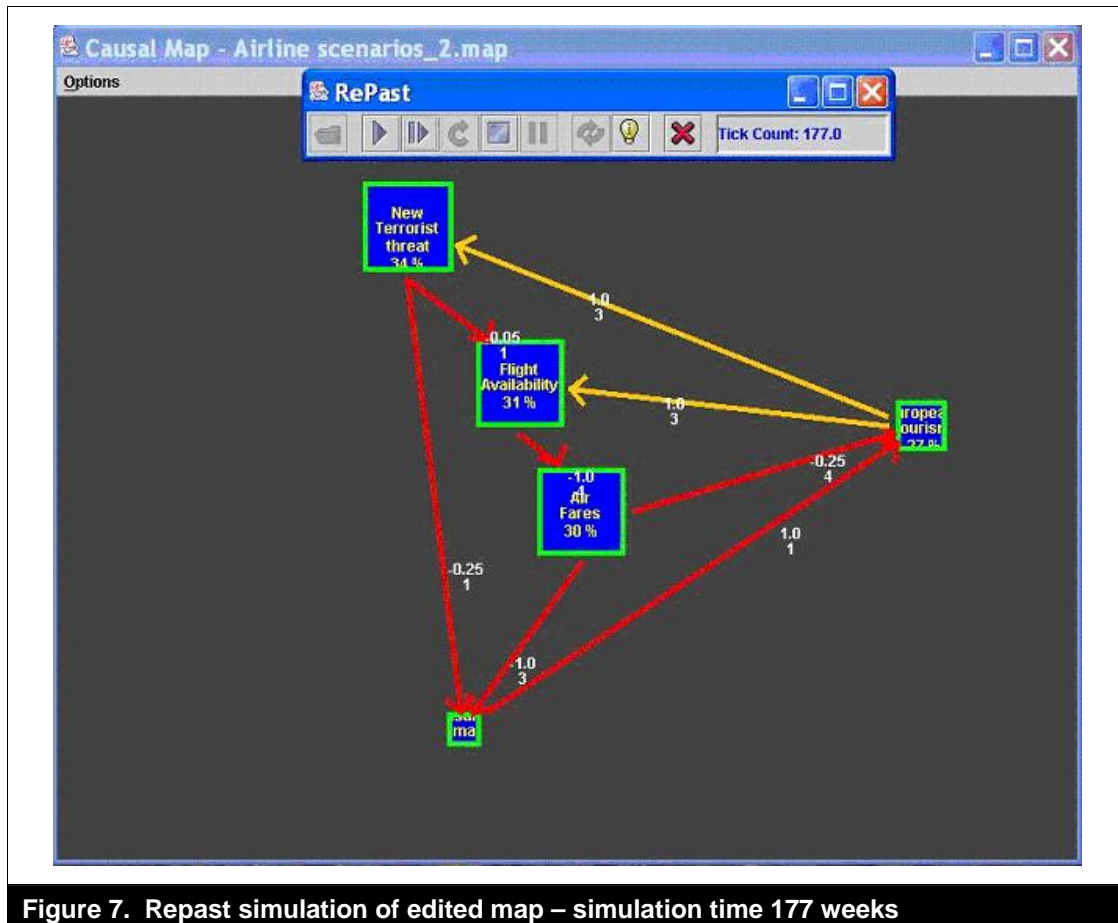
Causal Map - Airline scenarios_2.map

Options

RePast

Tick Count: 177.0

New Terrorist threat 34 %

1.0
3

-0.05
1

Flight Availability 31 %

1.0
3

uropea ourism 27 %

-1.0
1

Air Fares 30 %

-0.25
4

1.0
1

-0.25
1

-1.0
3

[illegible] ma

Figure 7. Repast simulation of edited map – simulation time 177 weeks